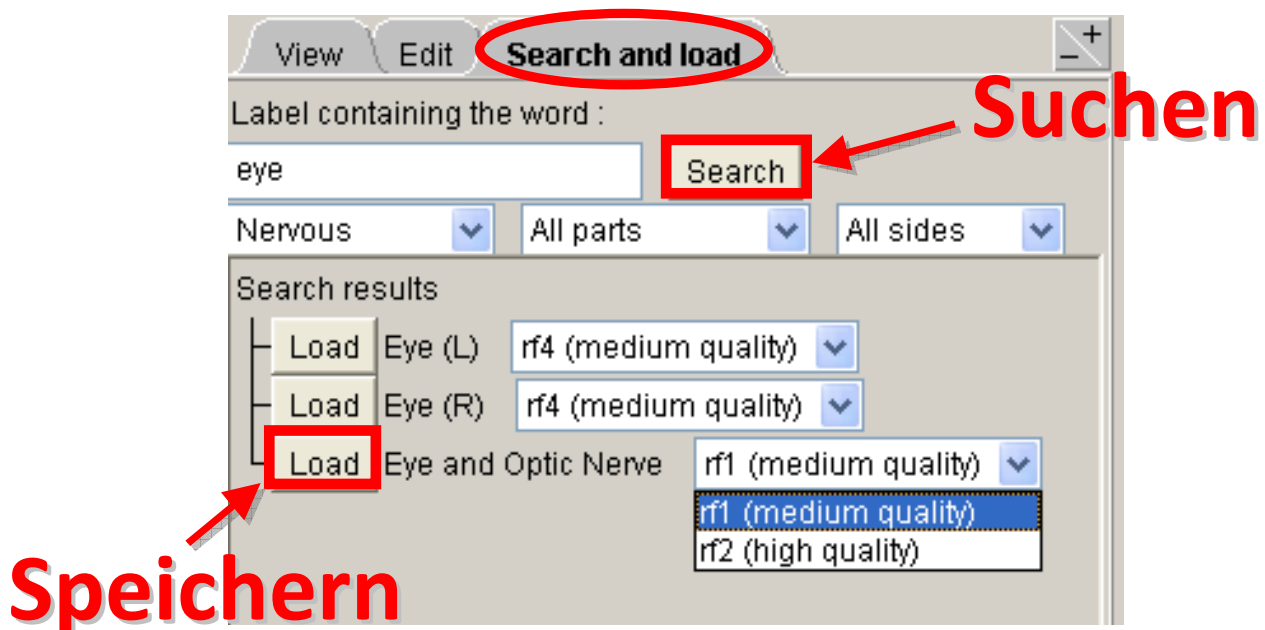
View
Edit
Search and load

Label containing the word :

eye

Search

Suchen

Nervous
All parts
All sides

Search results

Load Eye (L) rf4 (medium quality)
Load Eye (R) rf4 (medium quality)
Load Eye and Optic Nerve rf1 (medium quality)

rf1 (medium quality)
rf2 (high quality)

Speichern